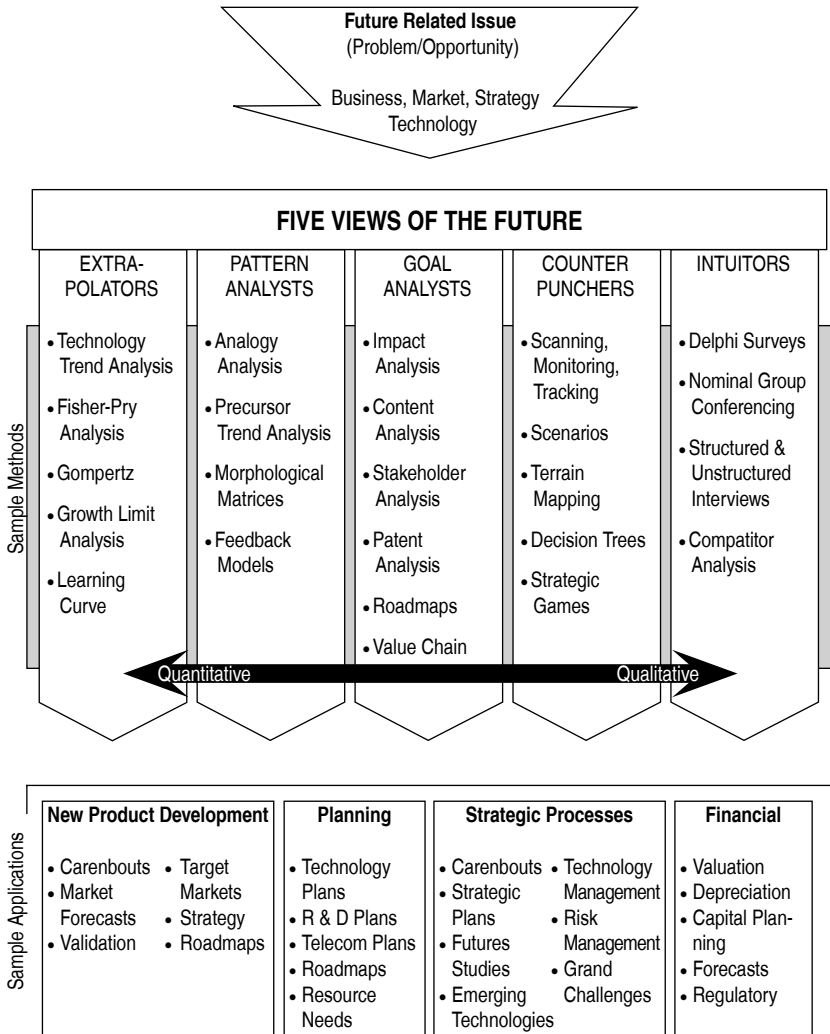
**Future Related Issue**
(Problem/Opportunity)

Business, Market, Strategy Technology

**FIVE VIEWS OF THE FUTURE**

Sample Methods

EXTRA-POLATORS
• Technology Trend Analysis
• Fisher-Pry Analysis
• Gompertz
• Growth Limit Analysis
• Learning Curve

PATTERN ANALYSTS
• Analogy Analysis
• Precursor Trend Analysis
• Morphological Matrices
• Feedback Models

GOAL ANALYSTS
• Impact Analysis
• Content Analysis
• Stakeholder Analysis
• Patent Analysis
• Roadmaps
• Value Chain

COUNTER PUNCHERS
• Scanning, Monitoring, Tracking
• Scenarios
• Terrain Mapping
• Decision Trees
• Strategic Games

INTUITORS
• Delphi Surveys
• Nominal Group Conferencing
• Structured & Unstructured Interviews
• Compatitor Analysis

Quantitative

Qualitative

Sample Applications

**New Product Development**
• Carenbouts
• Market Forecasts
• Validation
• Target Markets
• Strategy
• Roadmaps

**Planning**
• Technology Plans
• R & D Plans
• Telecom Plans
• Roadmaps
• Resource Needs

**Strategic Processes**
• Carenbouts
• Strategic Plans
• Futures Studies
• Emerging Technologies
• Technology Management
• Risk Management
• Grand Challenges

**Financial**
• Valuation
• Depreciation
• Capital Planning
• Forecasts
• Regulatory